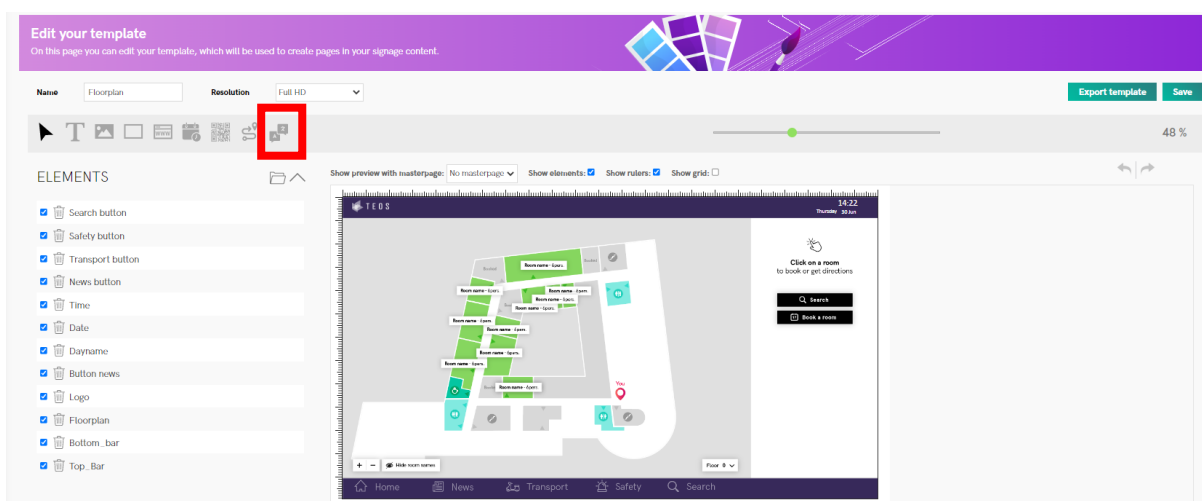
Edit your template
On this page you can edit your template, which will be used to create pages in your signage content.

Name Floorplan Resolution Full HD

Export template Save

48 %

ELEMENTS

Show preview with masterpage: No masterpage Show elements: Show rulers: Show grid:

Search button
Safety button
Transport button
News button
Time
Date
Dayname
Button news
Logo
Floorplan
Bottom_bar
Top_Bar

TEOS
14:22
Thursday 30 Jun

Click on a room
to book or get directions

Search
Book a room

Room name - 4 pers.
Room name - 4 pers.
Room name - 4 pers.
Room name - 4 pers.
Room name - 4 pers.
Room name - 4 pers.
Room name - 4 pers.
Room name - 4 pers.
Room name - 4 pers.
Room name - 4 pers.

You

+ − Hide room names
Floor 0

Home News Transport Safety Search